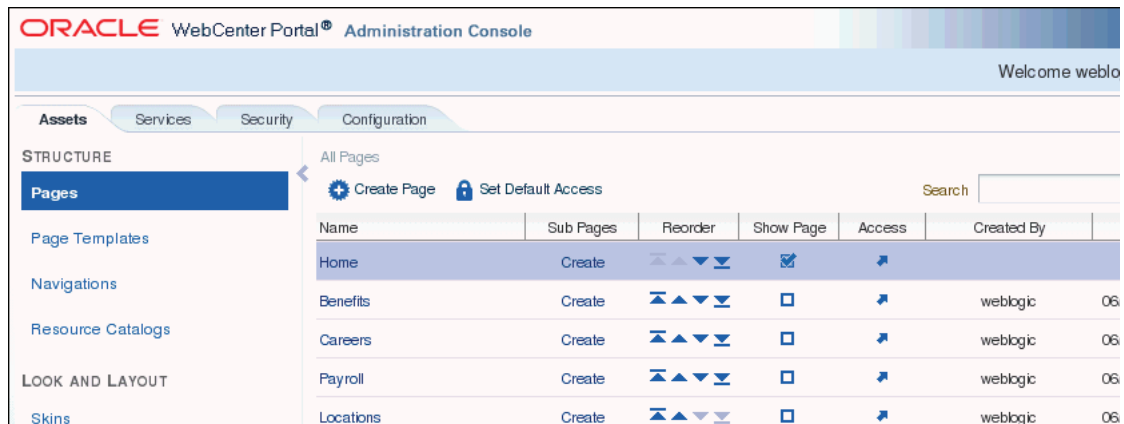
ORACLE WebCenter Portal® Administration Console

Welcome weblo

Assets Services Security Configuration

STRUCTURE

Pages

Page Templates

Navigations

Resource Catalogs

LOOK AND LAYOUT

Skins

All Pages

Create Page Set Default Access

Search

| Name | Sub Pages | Reorder | Show Page | Access | Created By | |
|---|---|---|---|---|---|---|
| Home | Create | | | | | |
| Benefits | Create | | | | weblogic | 06 |
| Careers | Create | | | | weblogic | 06 |
| Payroll | Create | | | | weblogic | 06 |
| Locations | Create | | | | weblogic | 06 |